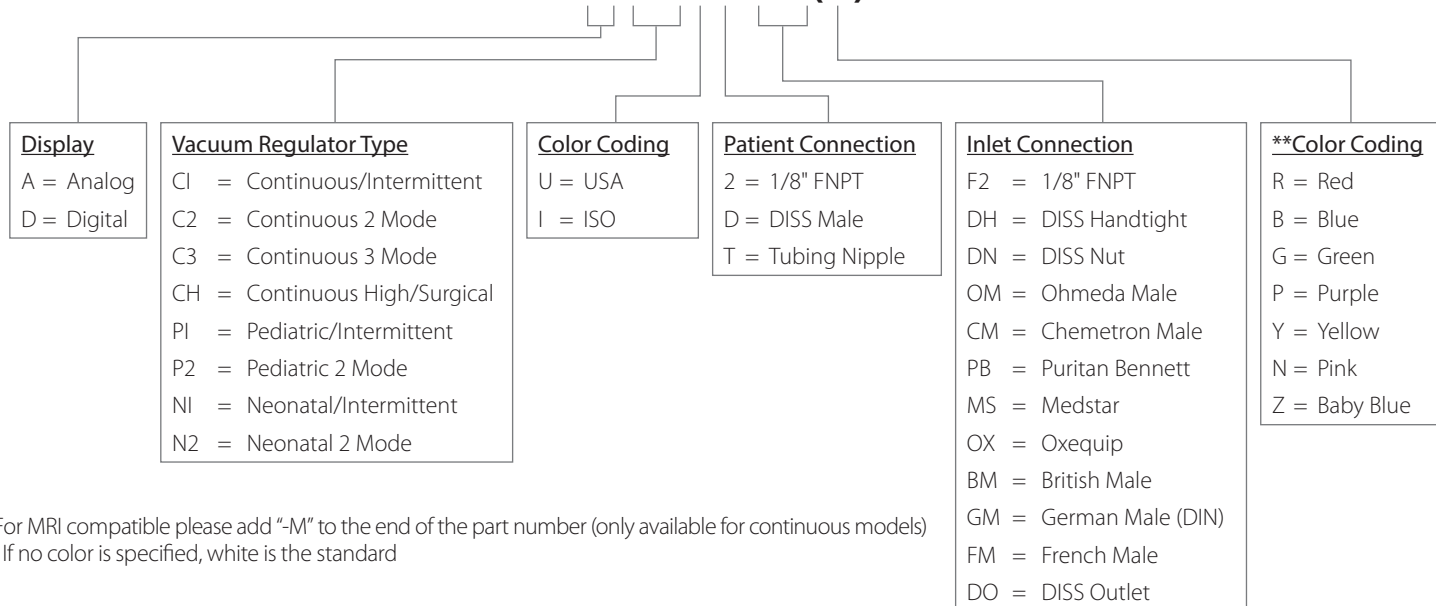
Display
A = Analog
D = Digital

Vacuum Regulator Type
CI = Continuous/Intermittent
C2 = Continuous 2 Mode
C3 = Continuous 3 Mode
CH = Continuous High/Surgical
PI = Pediatric/Intermittent
P2 = Pediatric 2 Mode
NI = Neonatal/Intermittent
N2 = Neonatal 2 Mode

Color Coding
U = USA
I = ISO

Patient Connection
2 = 1/8" FNPT
D = DISS Male
T = Tubing Nipple

Inlet Connection
F2 = 1/8" FNPT
DH = DISS Handtight
DN = DISS Nut
OM = Ohmeda Male
CM = Chemetron Male
PB = Puritan Bennett
MS = Medstar
OX = Oxequip
BM = British Male
GM = German Male (DIN)
FM = French Male
DO = DISS Outlet

**Color Coding
R = Red
B = Blue
G = Green
P = Purple
Y = Yellow
N = Pink
Z = Baby Blue

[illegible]For MRI compatible please add "-M" to the end of the part number (only available for continuous models)
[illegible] If no color is specified, white is the standard